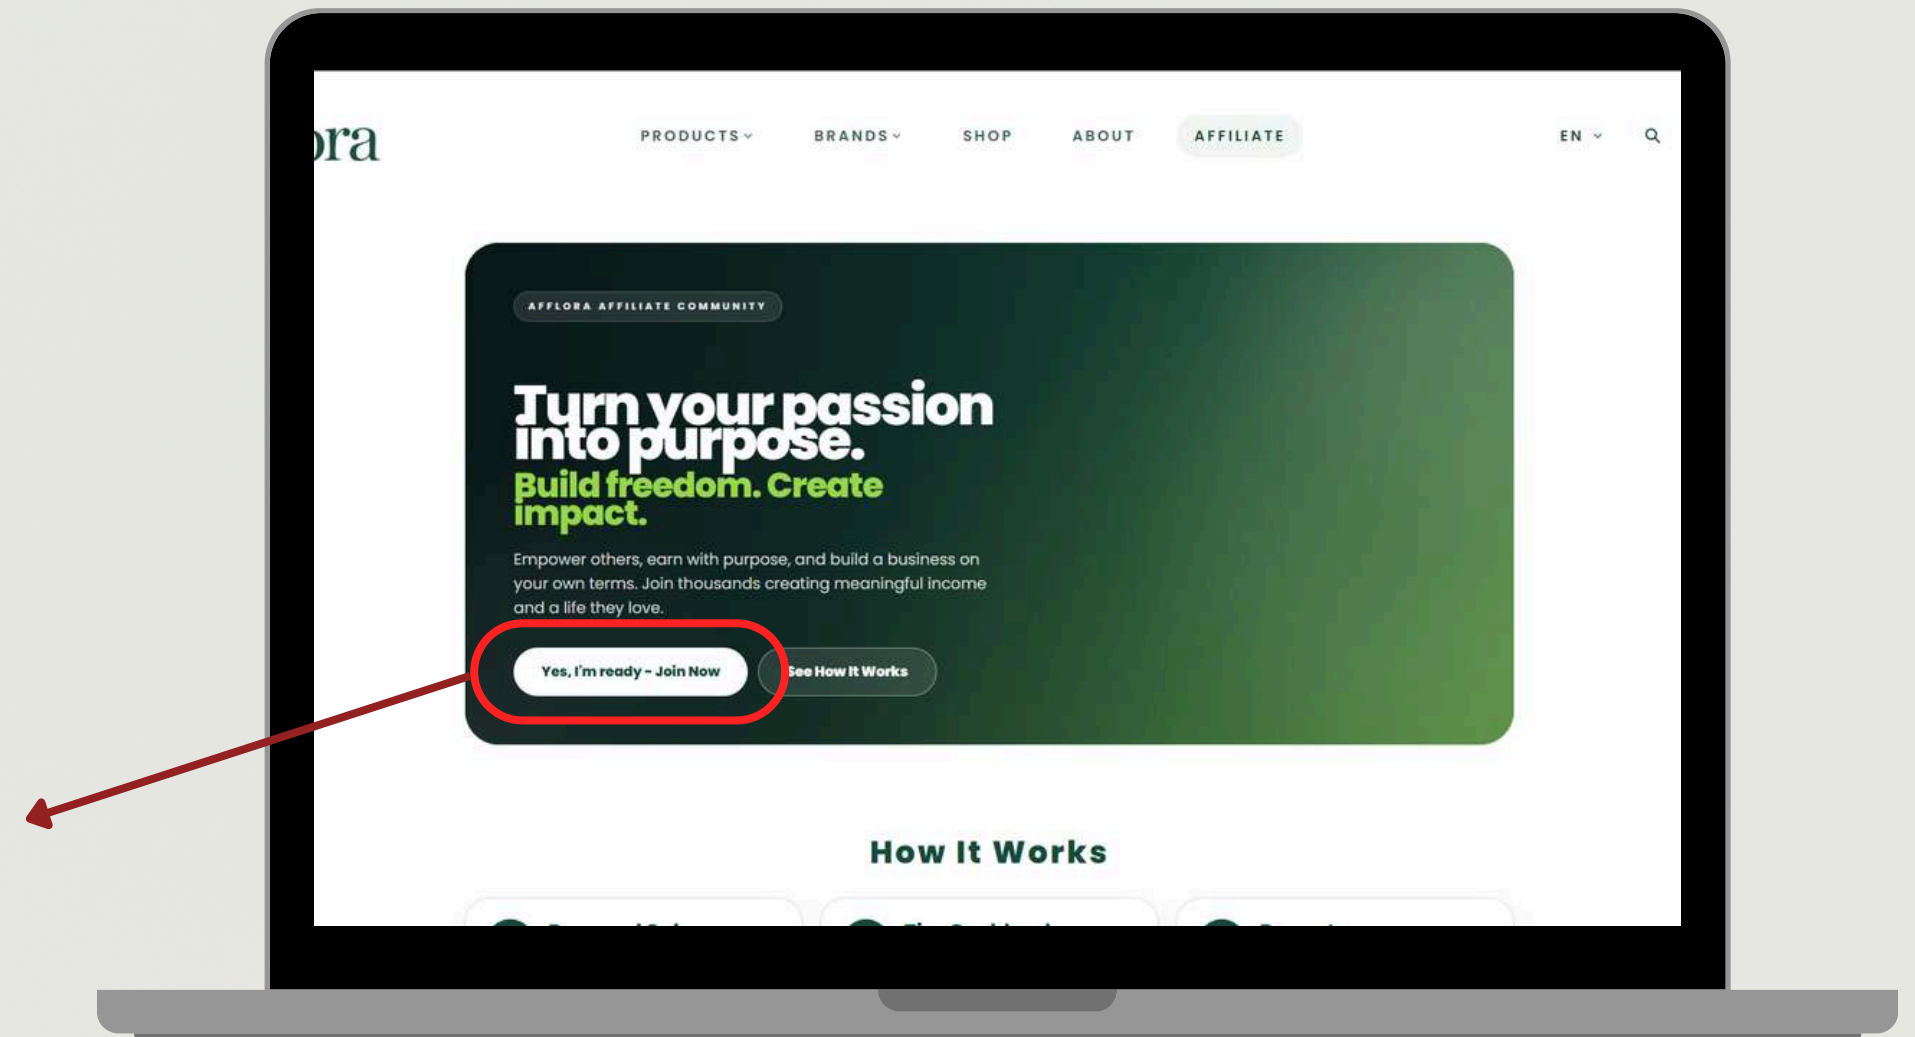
ora

PRODUCTS BRANDS SHOP ABOUT AFFILIATE

EN

AFFLORA AFFILIATE COMMUNITY

Turn your passion into purpose.

Build freedom. Create impact.

Empower others, earn with purpose, and build a business on your own terms. Join thousands creating meaningful income and a life they love.

Yes, I'm ready - Join Now

See How It Works

How It Works